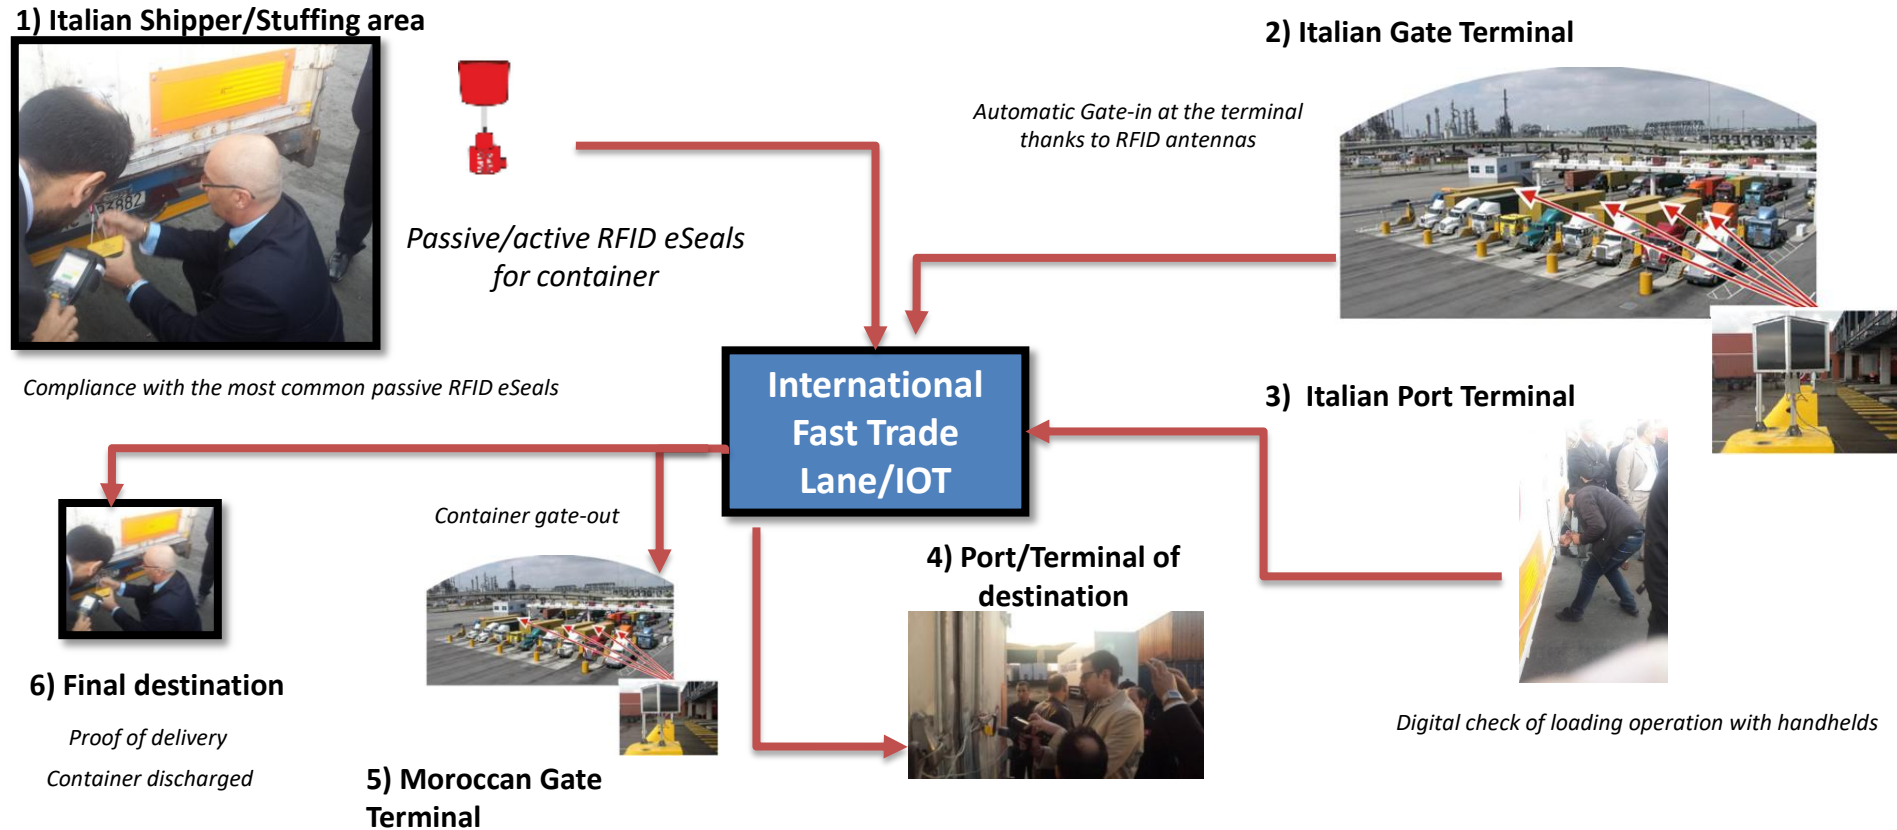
1) Italian Shipper/Stuffing area

Passive/active RFID eSeals for container

Compliance with the most common passive RFID eSeals

2) Italian Gate Terminal

Automatic Gate-in at the terminal thanks to RFID antennas

International Fast Trade Lane/IOT

3) Italian Port Terminal

Digital check of loading operation with handhelds

4) Port/Terminal of destination

Container gate-out

5) Moroccan Gate Terminal

6) Final destination

Proof of delivery

Container discharged